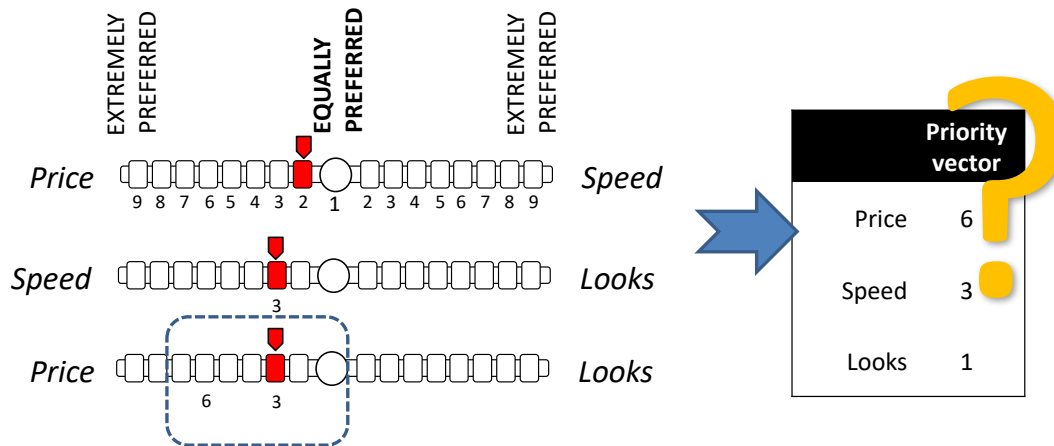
EXTREMELY PREFERRED

**EQUALLY PREFERRED**

EXTREMELY PREFERRED

*Price* 9 8 7 6 5 4 3 2 1 2 3 4 5 6 7 8 9 *Speed*

*Speed* 3 *Looks*

*Price* 6 3 *Looks*

| | Priority vector |
|---|---|
| Price | 6 |
| Speed | 3 |
| Looks | 1 |